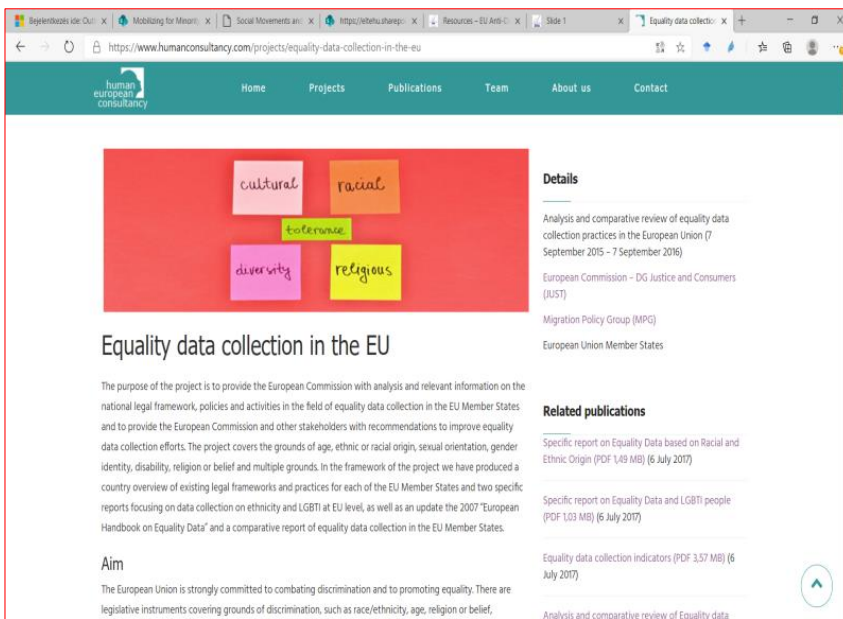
Bejelentkezés ide: Out x | Mobilizing for Minority x | Social Movements and x | https://eltehu.sharepo x | Resources – EU Anti-C x | Slide 1 x | Equality data collection x | +

https://www.humanconsultancy.com/projects/equality-data-collection-in-the-eu

human european consultancy

Home Projects Publications Team About us Contact

cultural racial tolerance diversity religious

Equality data collection in the EU

The purpose of the project is to provide the European Commission with analysis and relevant information on the national legal framework, policies and activities in the field of equality data collection in the EU Member States and to provide the European Commission and other stakeholders with recommendations to improve equality data collection efforts. The project covers the grounds of age, ethnic or racial origin, sexual orientation, gender identity, disability, religion or belief and multiple grounds. In the framework of the project we have produced a country overview of existing legal frameworks and practices for each of the EU Member States and two specific reports focusing on data collection on ethnicity and LGBTI at EU level, as well as an update the 2007 "European Handbook on Equality Data" and a comparative report of equality data collection in the EU Member States.

Aim

The European Union is strongly committed to combating discrimination and to promoting equality. There are legislative instruments covering grounds of discrimination, such as race/ethnicity, age, religion or belief,

Details

Analysis and comparative review of equality data collection practices in the European Union (7 September 2015 – 7 September 2016)

European Commission – DG Justice and Consumers (JUST)

Migration Policy Group (MPG)

European Union Member States

Related publications

Specific report on Equality Data based on Racial and Ethnic Origin (PDF 1,49 MB) (6 July 2017)

Specific report on Equality Data and LGBTI people (PDF 1,03 MB) (6 July 2017)

Equality data collection indicators (PDF 3,57 MB) (6 July 2017)

Analysis and comparative review of Equality data